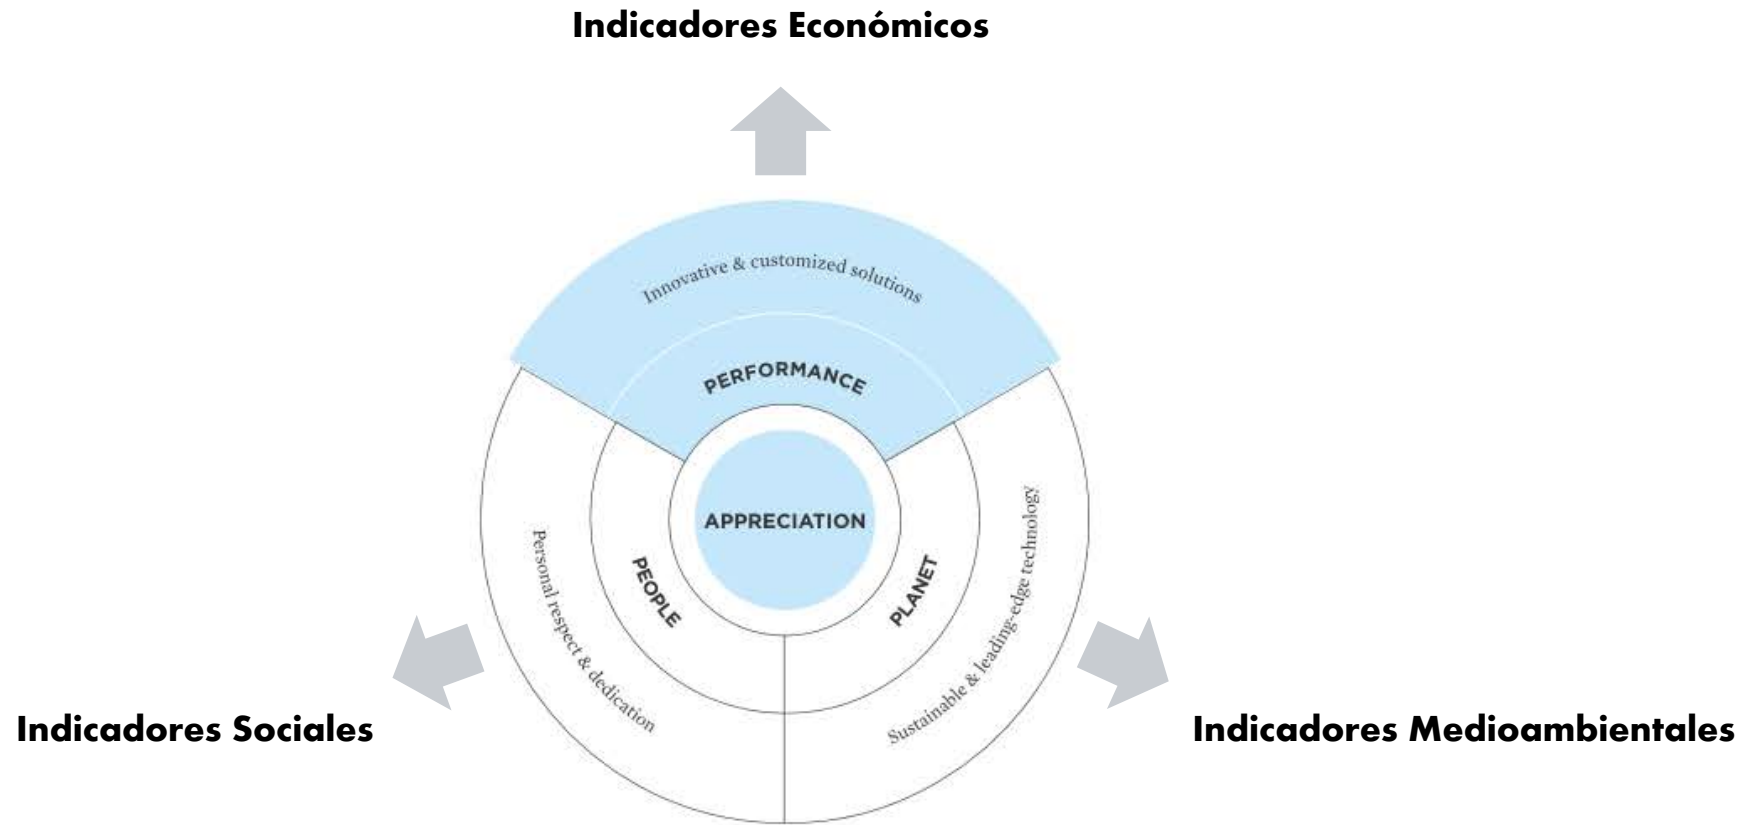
Indicadores Económicos

Innovative & customized solutions

PERFORMANCE

APPRECIATION

PEOPLE

PLANET

Personal respect & dedication

Sustainable & leading-edge technology

Indicadores Sociales

Indicadores Medioambientales